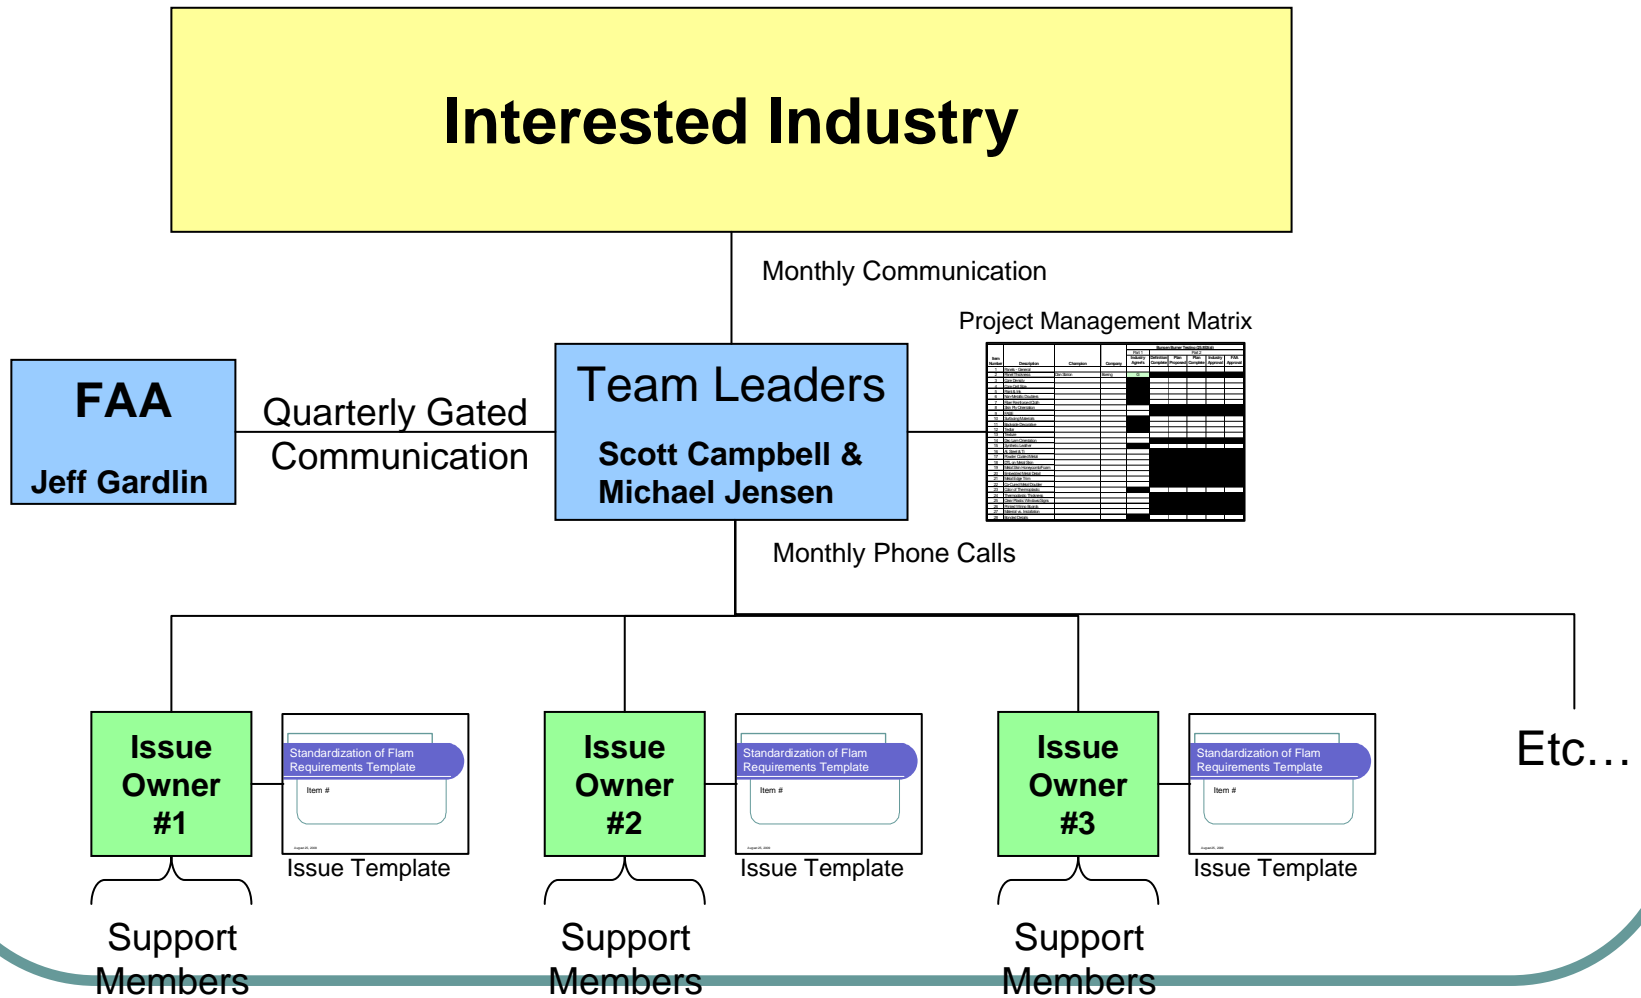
Interested Industry

Monthly Communication

Project Management Matrix

FAA

Jeff Gardlin

Quarterly Gated Communication

Team Leaders

Scott Campbell & Michael Jensen

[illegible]

Monthly Phone Calls

Issue Owner #1

Standardization of Flam Requirements Template

Item #

Issue Template

Support Members

Issue Owner #2

Standardization of Flam Requirements Template

Item #

Issue Template

Support Members

Issue Owner #3

Standardization of Flam Requirements Template

Item #

Issue Template

Support Members

Etc…